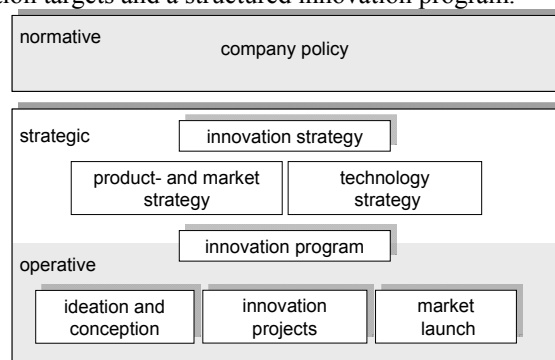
ion targets and a structured innovation program.

normative

company policy

strategic

innovation strategy

product- and market strategy

technology strategy

innovation program

operative

ideation and conception

innovation projects

market launch